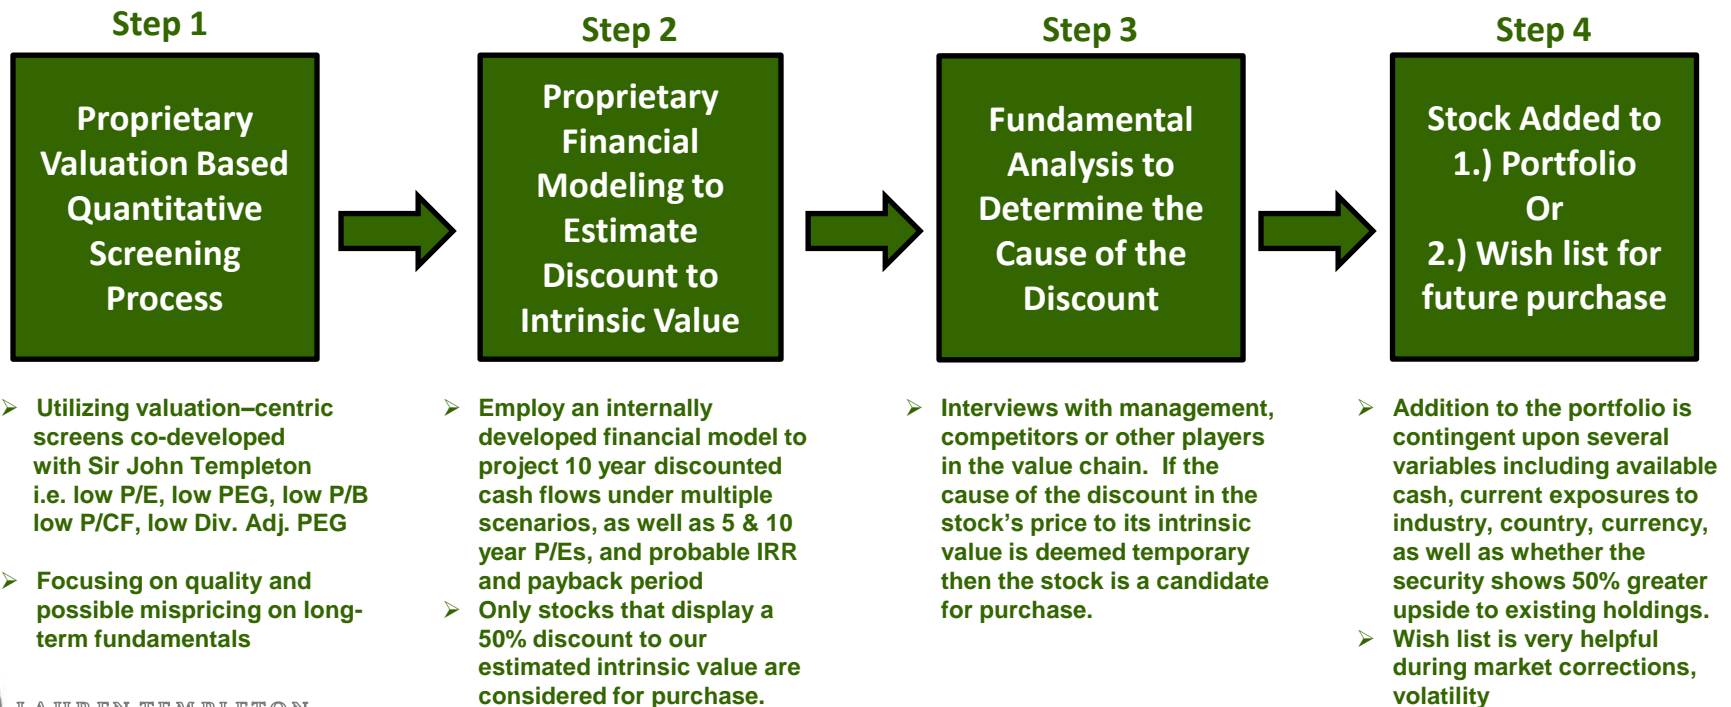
Step 1

Proprietary Valuation Based Quantitative Screening Process

➢ Utilizing valuation–centric screens co-developed with Sir John Templeton i.e. low P/E, low PEG, low P/B low P/CF, low Div. Adj. PEG

➢ Focusing on quality and possible mispricing on long-term fundamentals

Step 2

Proprietary Financial Modeling to Estimate Discount to Intrinsic Value

➢ Employ an internally developed financial model to project 10 year discounted cash flows under multiple scenarios, as well as 5 & 10 year P/Es, and probable IRR and payback period

➢ Only stocks that display a 50% discount to our estimated intrinsic value are considered for purchase.

Step 3

Fundamental Analysis to Determine the Cause of the Discount

➢ Interviews with management, competitors or other players in the value chain. If the cause of the discount in the stock's price to its intrinsic value is deemed temporary then the stock is a candidate for purchase.

Step 4

Stock Added to 1.) Portfolio Or 2.) Wish list for future purchase

➢ Addition to the portfolio is contingent upon several variables including available cash, current exposures to industry, country, currency, as well as whether the security shows 50% greater upside to existing holdings.

➢ Wish list is very helpful during market corrections, volatility

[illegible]